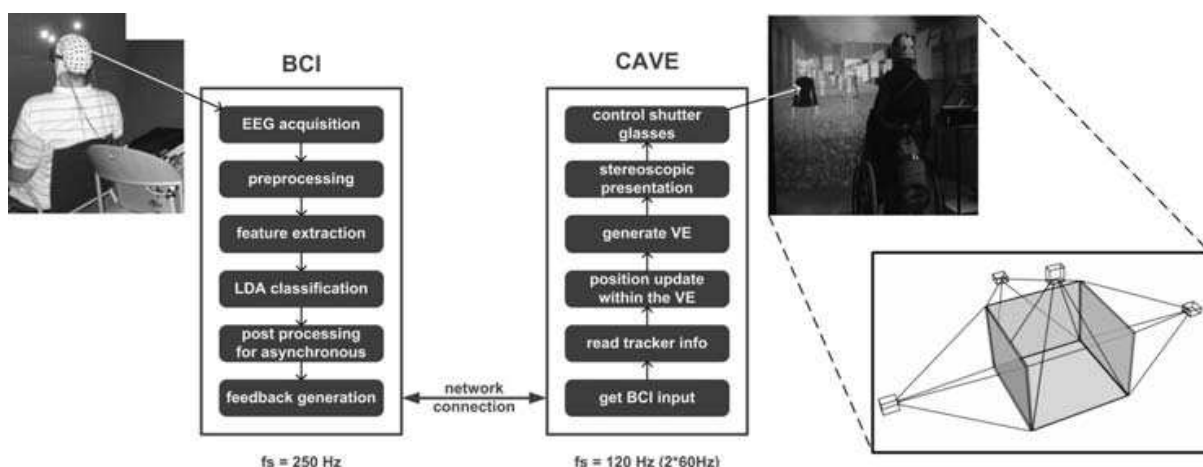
BCI

EEG acquisition

preprocessing

feature extraction

LDA classification

post processing for asynchronous

feedback generation

fs = 250 Hz

network connection

CAVE

control shutter glasses

stereoscopic presentation

generate VE

position update within the VE

read tracker info

get BCI input

fs = 120 Hz (2*60Hz)